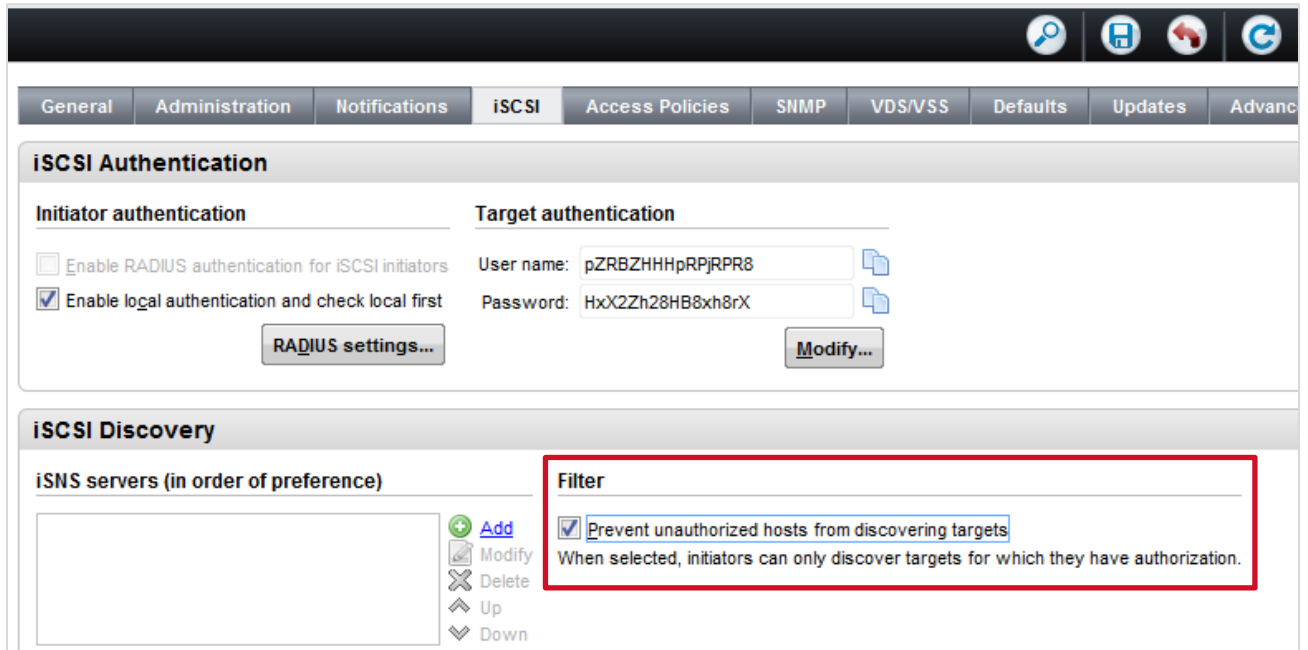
General | Administration | Notifications | iSCSI | Access Policies | SNMP | VDS/VSS | Defaults | Updates | Advanc

iSCSI Authentication

Initiator authentication

Enable RADIUS authentication for iSCSI initiators

Enable local authentication and check local first

RADIUS settings...

Target authentication

User name: pZRBZHHHpRPjRPR8

Password: HxX2Zh28HB8xh8rX

Modify...

iSCSI Discovery

iSNS servers (in order of preference)

Add
Modify
Delete
Up
Down

Filter

Prevent unauthorized hosts from discovering targets

When selected, initiators can only discover targets for which they have authorization.